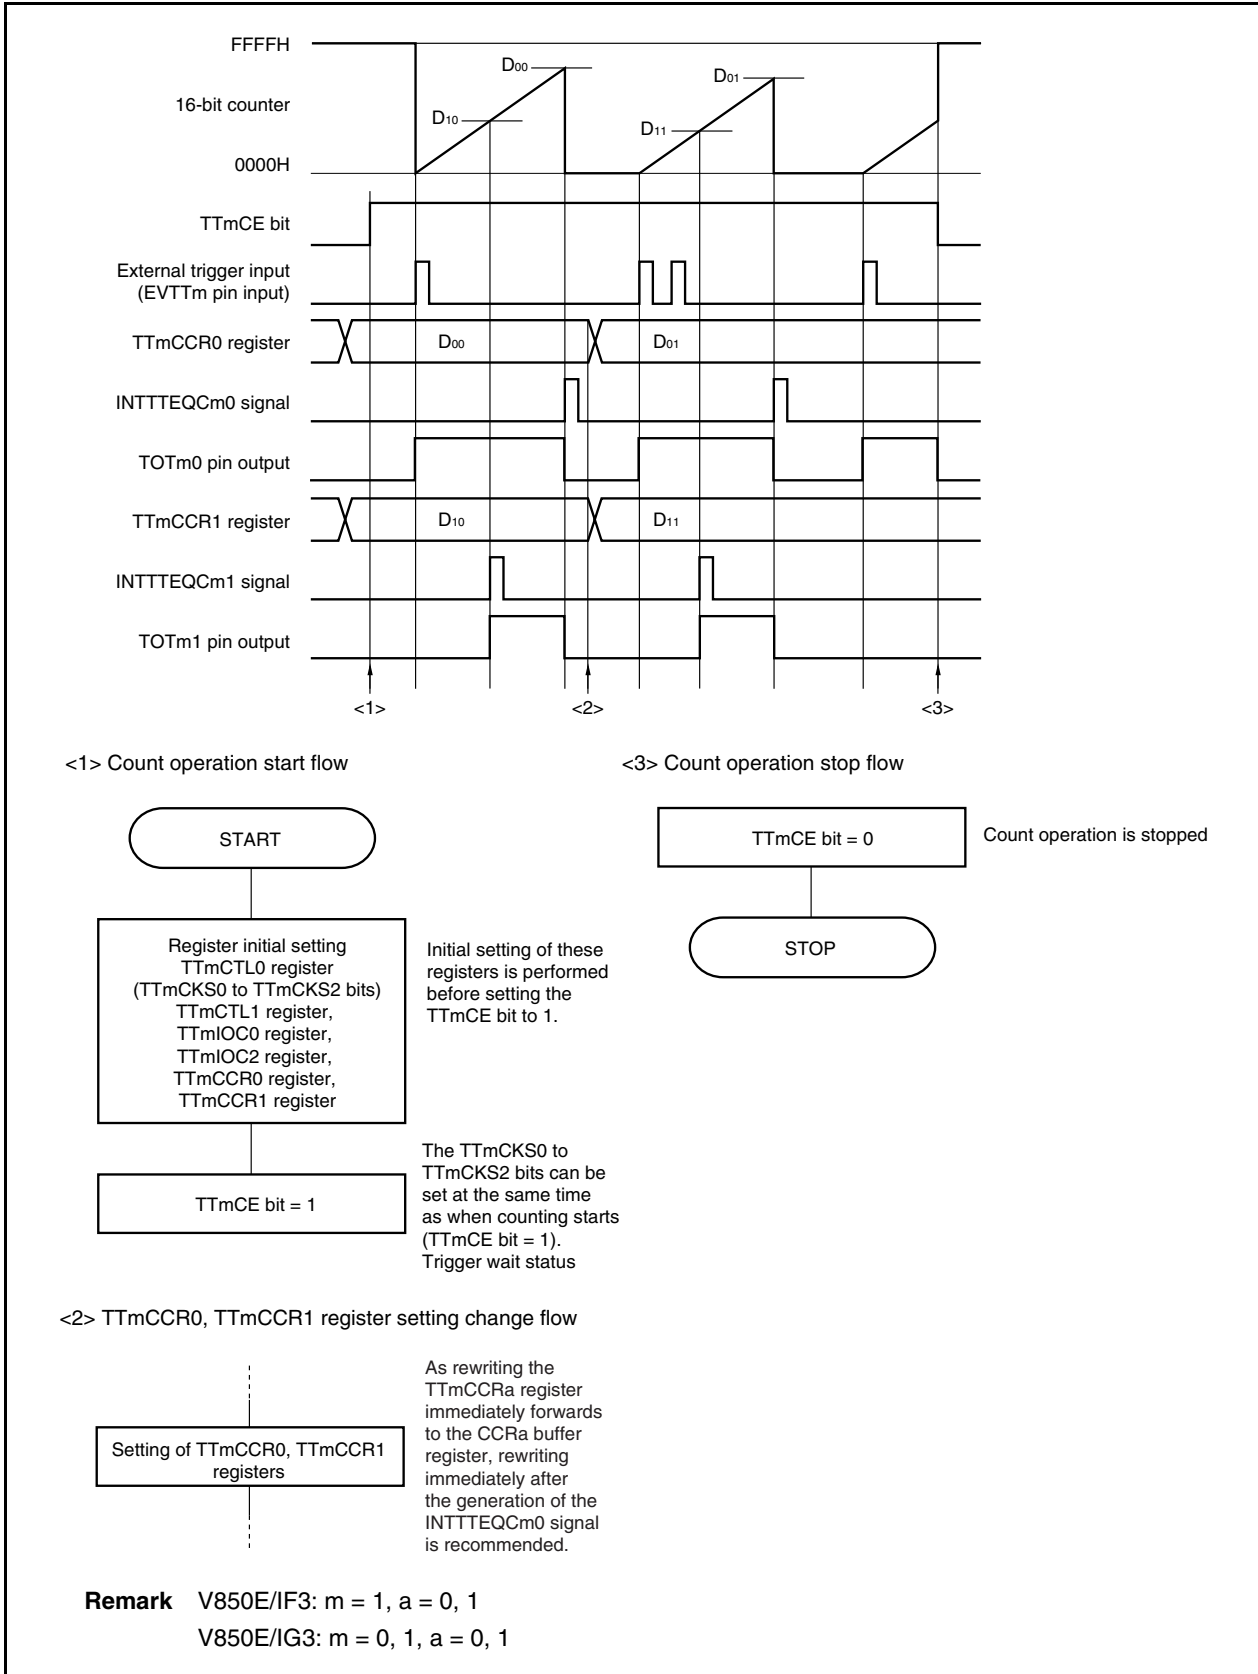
FFFFH

16-bit counter

0000H

$D_{00}$

$D_{10}$

$D_{01}$

$D_{11}$

TTmCE bit

External trigger input (EVTTm pin input)

TTmCCR0 register

$D_{00}$

$D_{01}$

INTTTEQCm0 signal

TOTm0 pin output

TTmCCR1 register

$D_{10}$

$D_{11}$

INTTTEQCm1 signal

TOTm1 pin output

<1>

<2>

<3>

<1> Count operation start flow

START

Register initial setting
TTmCTL0 register
(TTmCKS0 to TTmCKS2 bits)
TTmCTL1 register,
TTmIOC0 register,
TTmIOC2 register,
TTmCCR0 register,
TTmCCR1 register

Initial setting of these registers is performed before setting the TTmCE bit to 1.

TTmCE bit = 1

The TTmCKS0 to TTmCKS2 bits can be set at the same time as when counting starts (TTmCE bit = 1).
Trigger wait status

<3> Count operation stop flow

TTmCE bit = 0

Count operation is stopped

STOP

<2> TTmCCR0, TTmCCR1 register setting change flow

Setting of TTmCCR0, TTmCCR1 registers

As rewriting the TTmCCRa register immediately forwards to the CCRa buffer register, rewriting immediately after the generation of the INTTTEQCm0 signal is recommended.

**Remark** V850E/IF3: m = 1, a = 0, 1
V850E/IG3: m = 0, 1, a = 0, 1